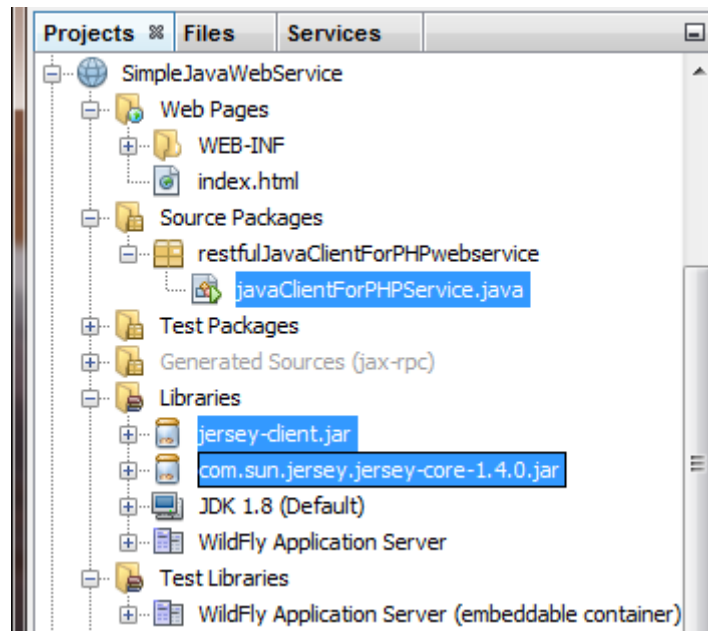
Projects
Files
Services

SimpleJavaWebService
Web Pages
WEB-INF
index.html
Source Packages
restfulJavaClientForPHPwebservice
javaClientForPHPService.java
Test Packages
Generated Sources (jax-rpc)
Libraries
jersey-client.jar
com.sun.jersey.jersey-core-1.4.0.jar
JDK 1.8 (Default)
WildFly Application Server
Test Libraries
WildFly Application Server (embeddable container)